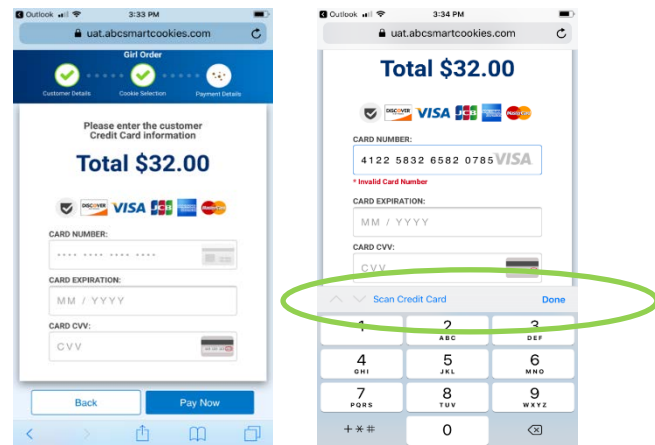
Outlook 3:33 PM
uat.abcsmartcookies.com

Girl Order

Customer Details Cookie Selection Payment Details

Please enter the customer Credit Card information

Total $32.00

DISCOVER VISA JCB MasterCard

CARD NUMBER:

•••• •••• •••• ••••

CARD EXPIRATION:

MM / YYYY

CARD CVV:

CVV

Back

Pay Now

Outlook 3:34 PM
uat.abcsmartcookies.com

Total $32.00

DISCOVER VISA JCB MasterCard

CARD NUMBER:

4122 5832 6582 0785 VISA

* Invalid Card Number

CARD EXPIRATION:

MM / YYYY

CARD CVV:

CVV

Scan Credit Card

Done

1

2 ABC

3 DEF

4 GHI

5 JKL

6 MNO

7 PQRS

8 TUV

9 WXYZ

+*#

0